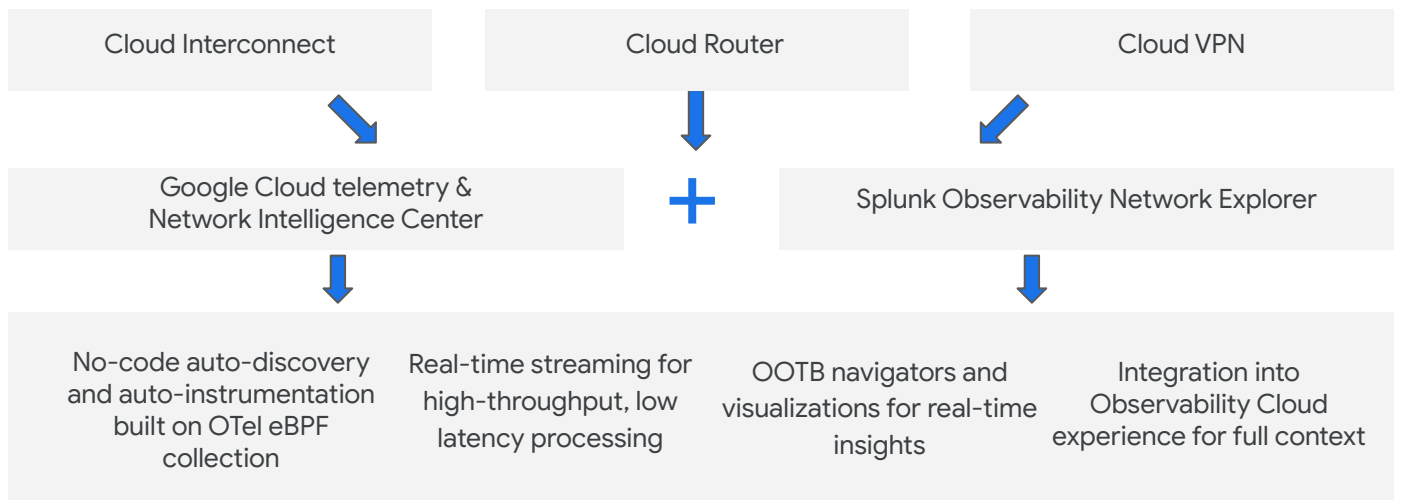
Cloud Interconnect

Cloud Router

Cloud VPN

Google Cloud telemetry & Network Intelligence Center

+

Splunk Observability Network Explorer

No-code auto-discovery and auto-instrumentation built on OTel eBPF collection

Real-time streaming for high-throughput, low latency processing

OOTB navigators and visualizations for real-time insights

Integration into Observability Cloud experience for full context